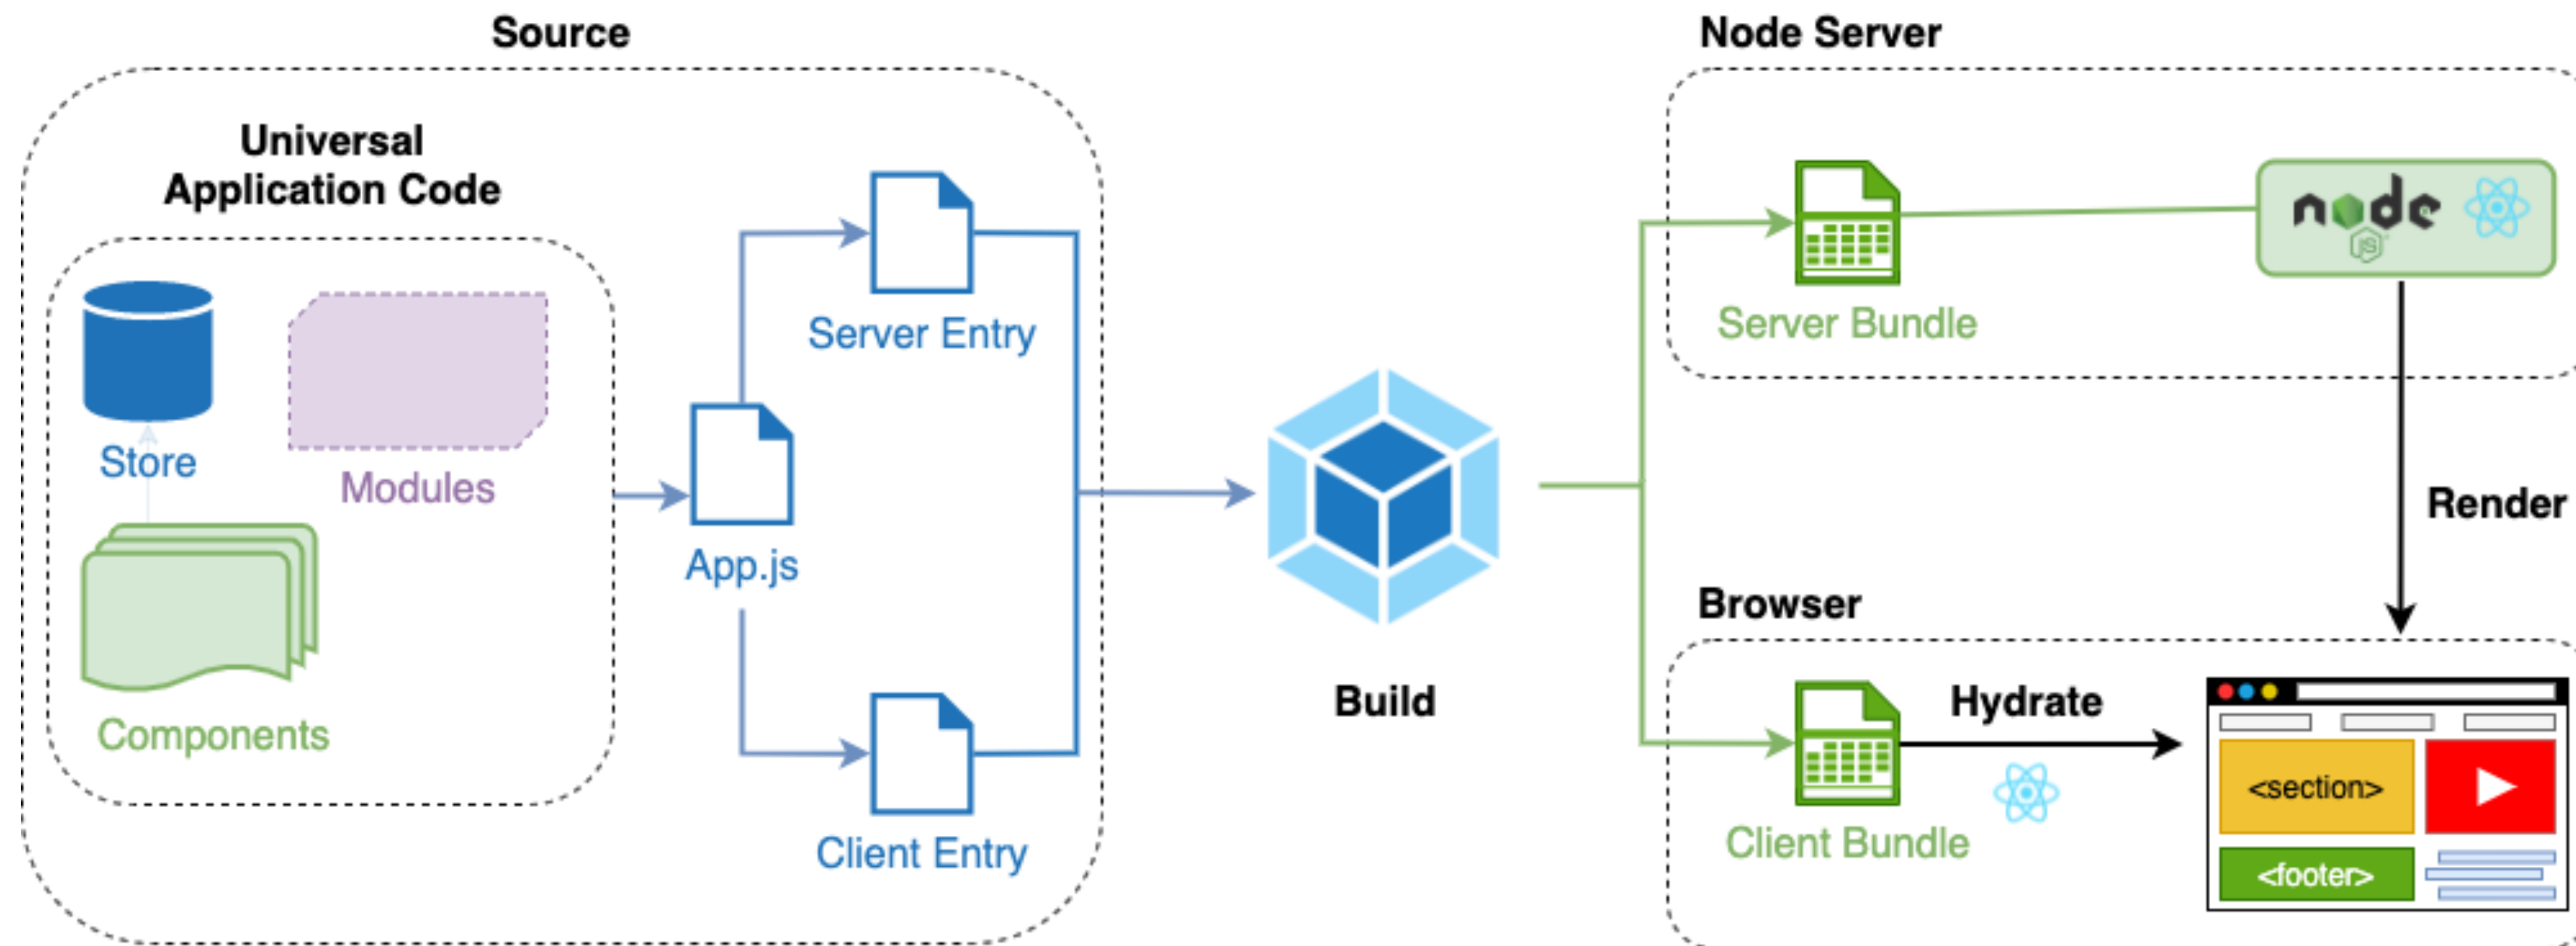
Source

Universal Application Code

Store

Modules

Components

App.js

Server Entry

Client Entry

Build

Node Server

Server Bundle

node JS

Render

Browser

Client Bundle

Hydrate

<section>

<footer>